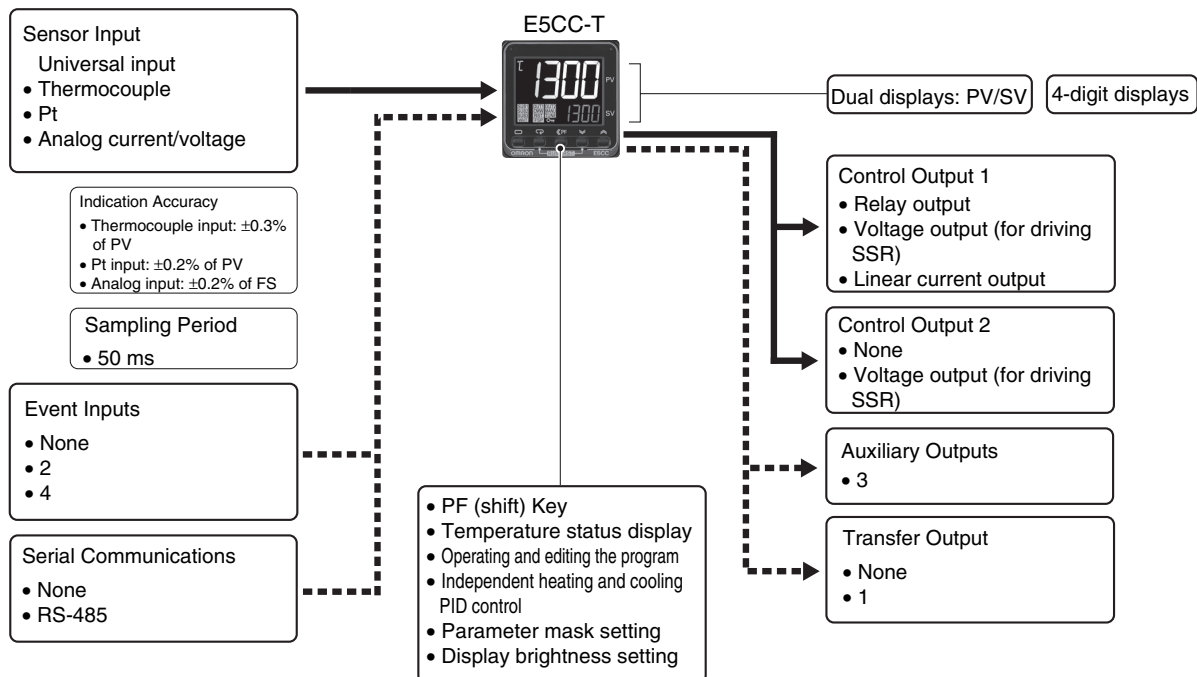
Sensor Input
Universal input
• Thermocouple
• Pt
• Analog current/voltage

Indication Accuracy
• Thermocouple input: ±0.3% of PV
• Pt input: ±0.2% of PV
• Analog input: ±0.2% of FS

Sampling Period
• 50 ms

Event Inputs
• None
• 2
• 4

Serial Communications
• None
• RS-485

E5CC-T

1300 PV
1300 SV

omron E5CC

Dual displays: PV/SV

4-digit displays

Control Output 1
• Relay output
• Voltage output (for driving SSR)
• Linear current output

Control Output 2
• None
• Voltage output (for driving SSR)

Auxiliary Outputs
• 3

Transfer Output
• None
• 1

• PF (shift) Key
• Temperature status display
• Operating and editing the program
• Independent heating and cooling PID control
• Parameter mask setting
• Display brightness setting